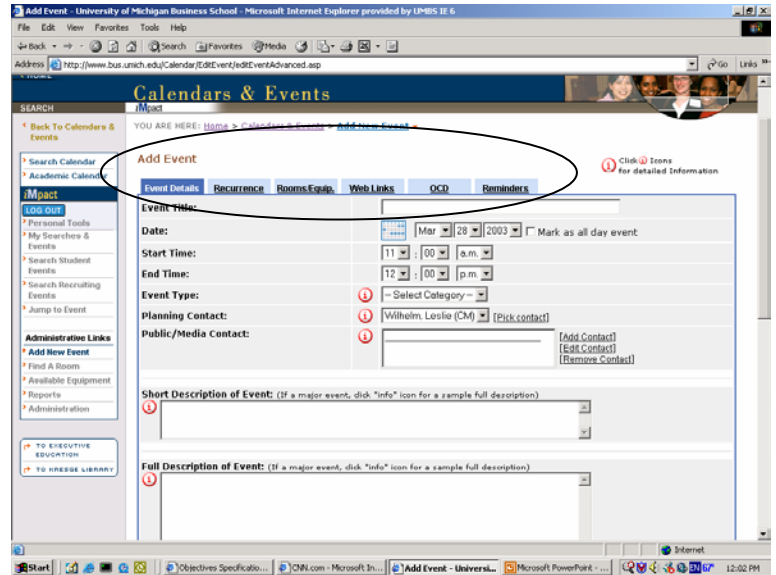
Add Event - University of Michigan Business School - Microsoft Internet Explorer provided by UMBS IE 6

File Edit View Favorites Tools Help

Back Search Favorites Media

Address http://www.bus.umich.edu/Calendar/EditEvent/editEventAdvanced.asp Go Links

< HOME

Calendars & Events

SEARCH

iMpact

< Back To Calendars & Events

YOU ARE HERE: Home > Calendars & Events > Add New Event >

Search Calendar
Academic Calendar

iMpact
LOG OUT
Personal Tools
My Searches & Events
Search Student Events
Search Recruiting Events
Jump to Event

Administrative Links
Add New Event
Find A Room
Available Equipment
Reports
Administration

TO EXECUTIVE EDUCATION
TO KRESGE LIBRARY

Add Event

Click Icons for detailed Information

Event Details | Recurrence | Rooms/Equip. | Web Links | OCD | Reminders

Event Title:

Date: Mar 28 2003 Mark as all day event

Start Time: 11 : 00 a.m.

End Time: 12 : 00 p.m.

Event Type: -- Select Category --

Planning Contact: Wilhelm, Leslie (CM) [Pick contact]

Public/Media Contact: [Add Contact] [Edit Contact] [Remove Contact]

Short Description of Event: (If a major event, click "info" icon for a sample full description)

Full Description of Event: (If a major event, click "info" icon for a sample full description)

Internet

Start | Objectives Specificatio... | CNN.com - Microsoft In... | Add Event - Universi... | Microsoft PowerPoint - ... | EN 67° 12:02 PM